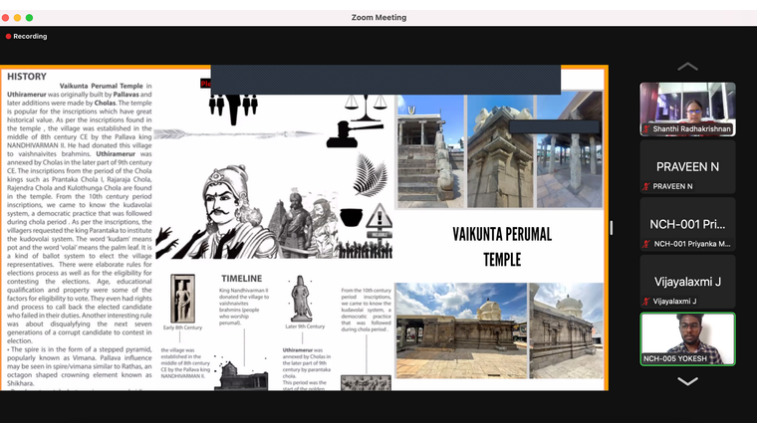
Zoom Meeting

Recording

HISTORY

Vaikunta Perumal Temple in Uthiramerur was originally built by Pallavas and later additions were made by Cholas. The temple is popular for the inscriptions which have great historical value. As per the inscriptions found in the temple , the village was established in the middle of 8th century CE by the Pallava king NANDHIVARMAN II. He had donated this village to vaishnavites brahmins. Uthiramerur was annexed by Cholas in the later part of 9th century CE. The inscriptions from the period of the Chola kings such as Prantaka Chola I, Rajaraja Chola, Rajendra Chola and Kulothunga Chola are found in the temple. From the 10th century period inscriptions, we came to know the kudavolai system, a democratic practice that was followed during chola period . As per the inscriptions, the villagers requested the king Parantaka to institute the kudavolai system. The word 'kudam' means pot and the word 'volai' means the palm leaf. It is a kind of ballot system to elect the village representatives. There were elaborate rules for elections process as well as for the eligibility for contesting the elections. Age, educational qualification and property were some of the factors for eligibility to vote. They even had rights and process to call back the elected candidate who failed in their duties. Another interesting rule was about disqualifying the next seven generations of a corrupt candidate to contest in election.
• The spire is in the form of a stepped pyramid, popularly known as Vimana. Pallava influence may be seen in spire/vimana similar to Rathas, an octagon shaped crowning element known as Shikhara.

TIMELINE

Early 8th Century

the village was established in the middle of 8th century CE by the Pallava king NANDHIVARMAN II.

King Nandhivarman II donated the village to vaishnavites brahmins (people who worship perumal).

Later 9th Century

Uthiramerur was annexed by Cholas in the later part of 9th century by paranaka chola. This period was the start of the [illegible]

From the 10th century period inscriptions, we came to know the kudavolai system, a democratic practice that was followed during chola period.

VAIKUNTA PERUMAL TEMPLE

Shanthi Radhakrishnan

PRAVEEN N

PRAVEEN N

NCH-001 Pri...

NCH-001 Priyanka M...

Vijayalaxmi J

Vijayalaxmi J

NCH-005 YOKESH